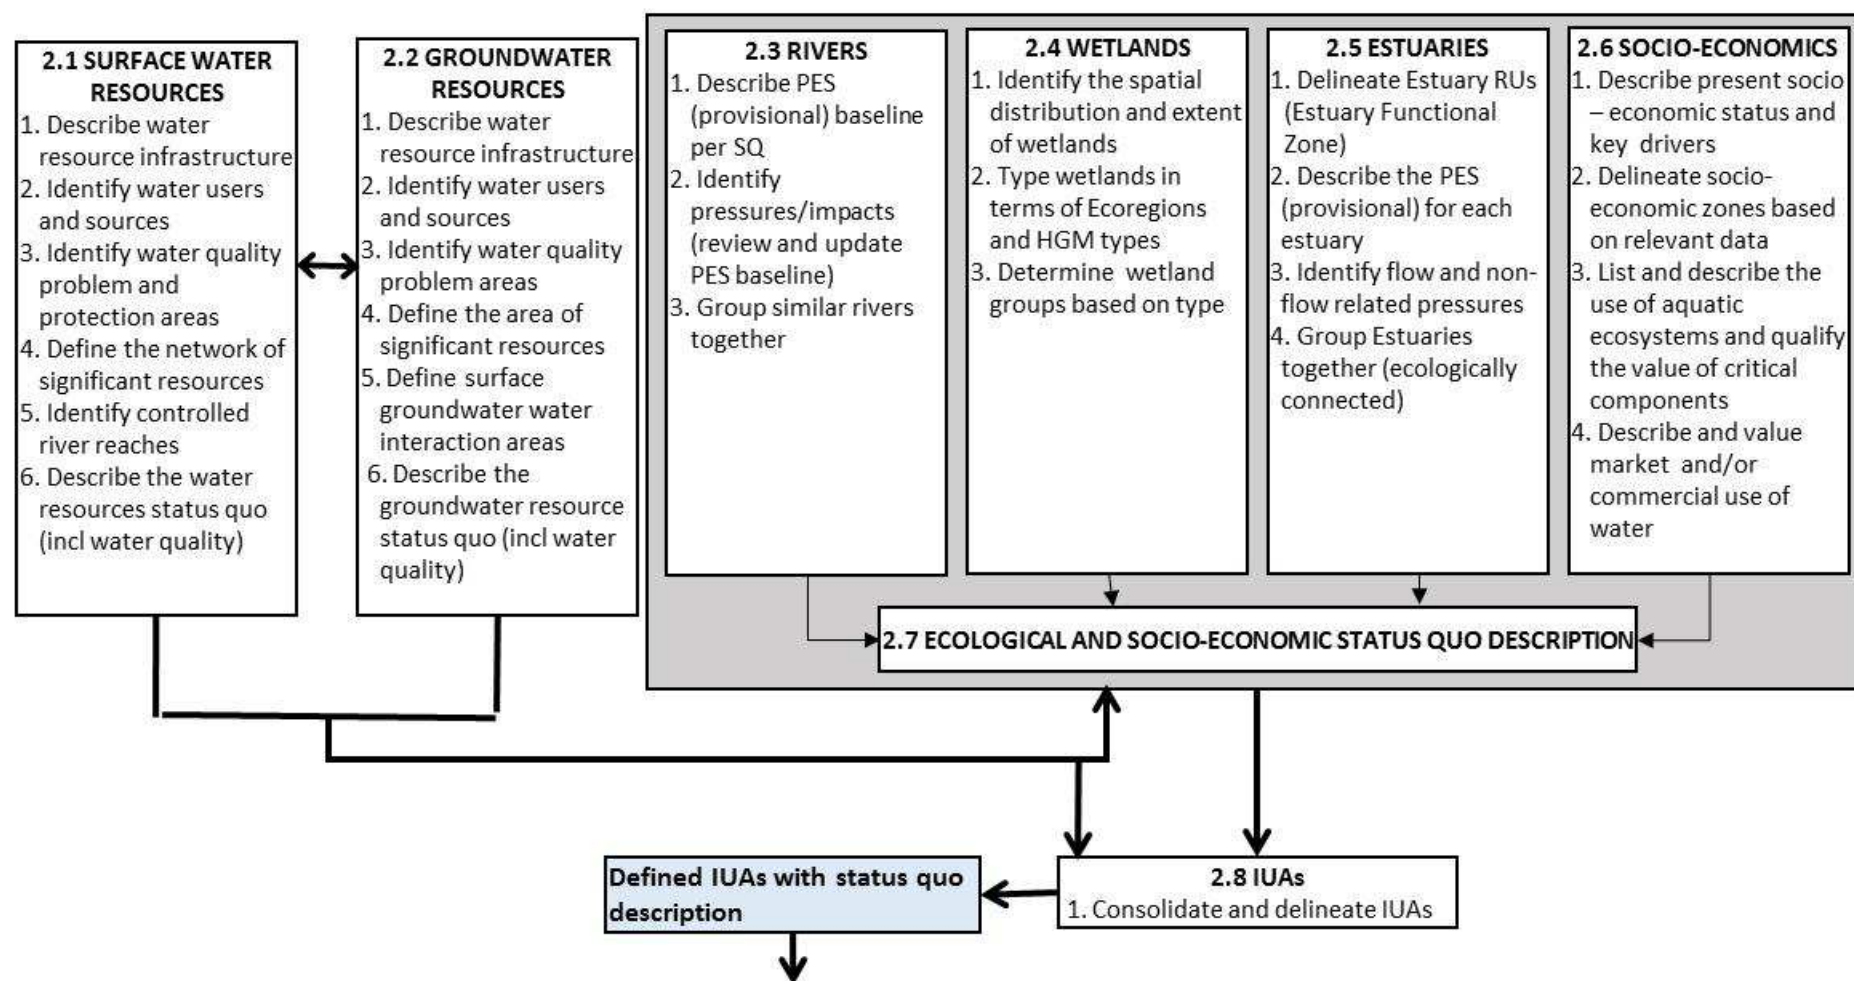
2.1 SURFACE WATER RESOURCES
1. Describe water resource infrastructure
2. Identify water users and sources
3. Identify water quality problem and protection areas
4. Define the network of significant resources
5. Identify controlled river reaches
6. Describe the water resources status quo (incl water quality)

2.2 GROUNDWATER RESOURCES
1. Describe water resource infrastructure
2. Identify water users and sources
3. Identify water quality problem areas
4. Define the area of significant resources
5. Define surface groundwater water interaction areas
6. Describe the groundwater resource status quo (incl water quality)

2.3 RIVERS
1. Describe PES (provisional) baseline per SQ
2. Identify pressures/impacts (review and update PES baseline)
3. Group similar rivers together

2.4 WETLANDS
1. Identify the spatial distribution and extent of wetlands
2. Type wetlands in terms of Ecoregions and HGM types
3. Determine wetland groups based on type

2.5 ESTUARIES
1. Delineate Estuary RUs (Estuary Functional Zone)
2. Describe the PES (provisional) for each estuary
3. Identify flow and non-flow related pressures
4. Group Estuaries together (ecologically connected)

2.6 SOCIO-ECONOMICS
1. Describe present socio – economic status and key drivers
2. Delineate socio-economic zones based on relevant data
3. List and describe the use of aquatic ecosystems and qualify the value of critical components
4. Describe and value market and/or commercial use of water

2.7 ECOLOGICAL AND SOCIO-ECONOMIC STATUS QUO DESCRIPTION

Defined IUAs with status quo description

2.8 IUAs
1. Consolidate and delineate IUAs